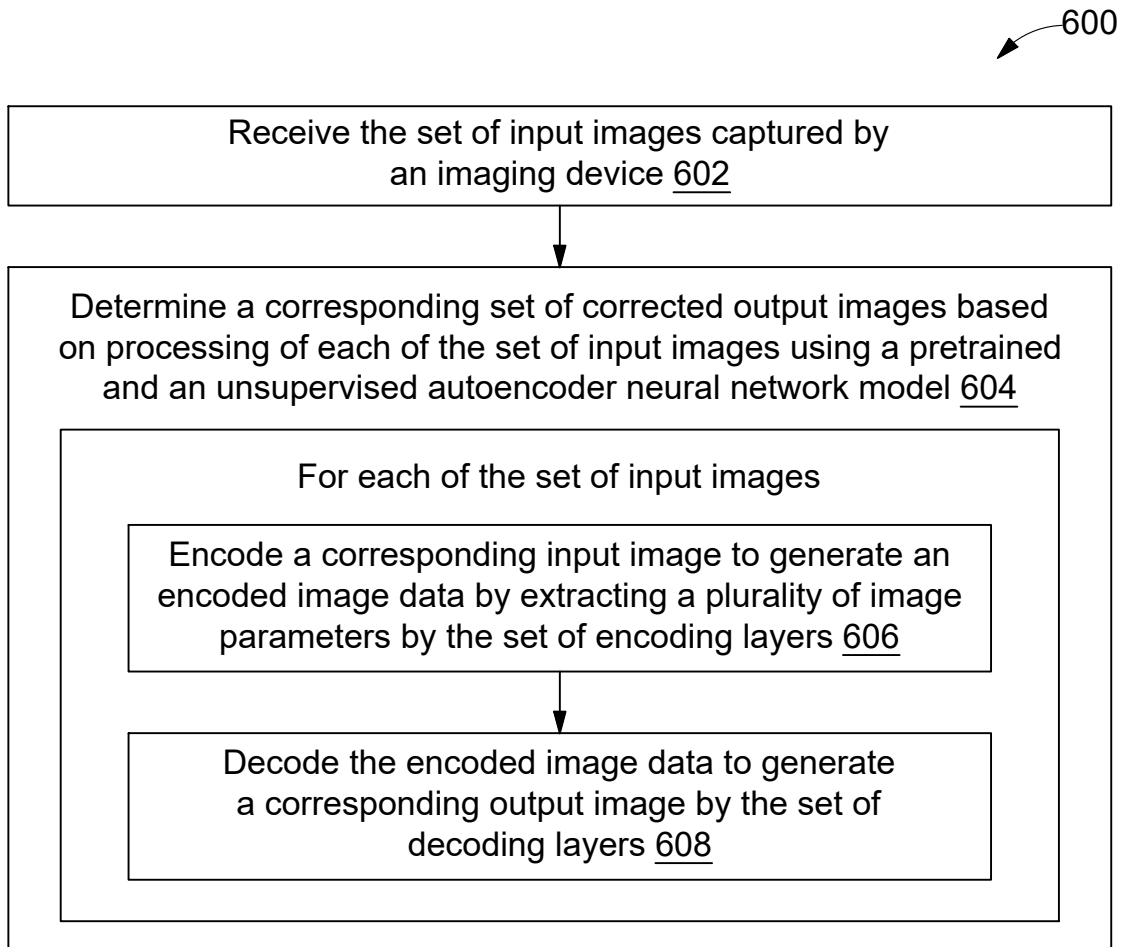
600

Receive the set of input images captured by an imaging device 602

Determine a corresponding set of corrected output images based on processing of each of the set of input images using a pretrained and an unsupervised autoencoder neural network model 604

For each of the set of input images

Encode a corresponding input image to generate an encoded image data by extracting a plurality of image parameters by the set of encoding layers 606

Decode the encoded image data to generate a corresponding output image by the set of decoding layers 608